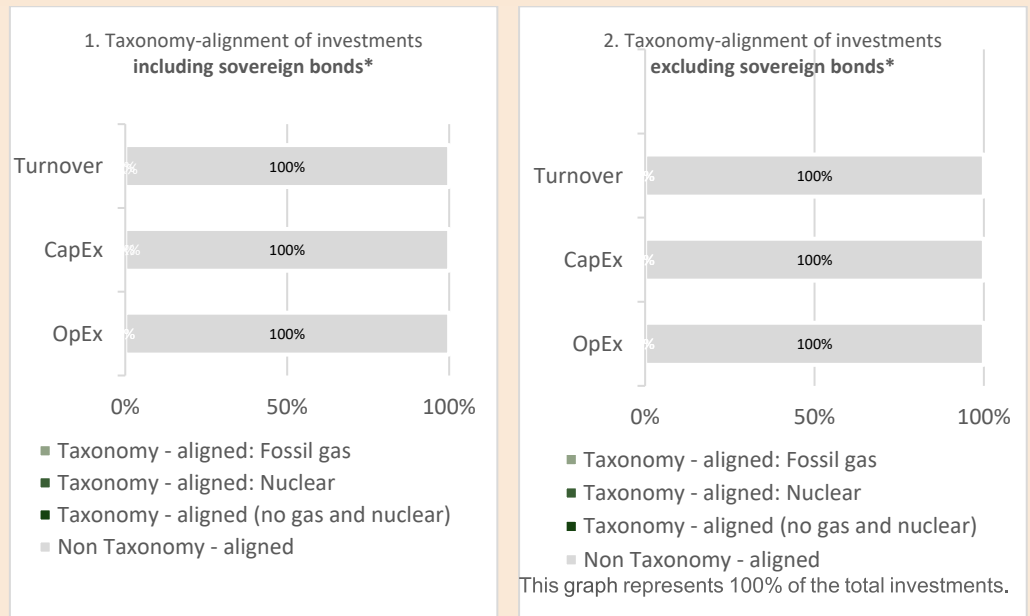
1. Taxonomy-alignment of investments
**including sovereign bonds***

Turnover 0% 100%

CapEx 0% 100%

OpEx % 100%

0% 50% 100%

Taxonomy - aligned: Fossil gas
Taxonomy - aligned: Nuclear
Taxonomy - aligned (no gas and nuclear)
Non Taxonomy - aligned

2. Taxonomy-alignment of investments
**excluding sovereign bonds***

Turnover % 100%

CapEx % 100%

OpEx % 100%

0% 50% 100%

Taxonomy - aligned: Fossil gas
Taxonomy - aligned: Nuclear
Taxonomy - aligned (no gas and nuclear)
Non Taxonomy - aligned

This graph represents 100% of the total investments.